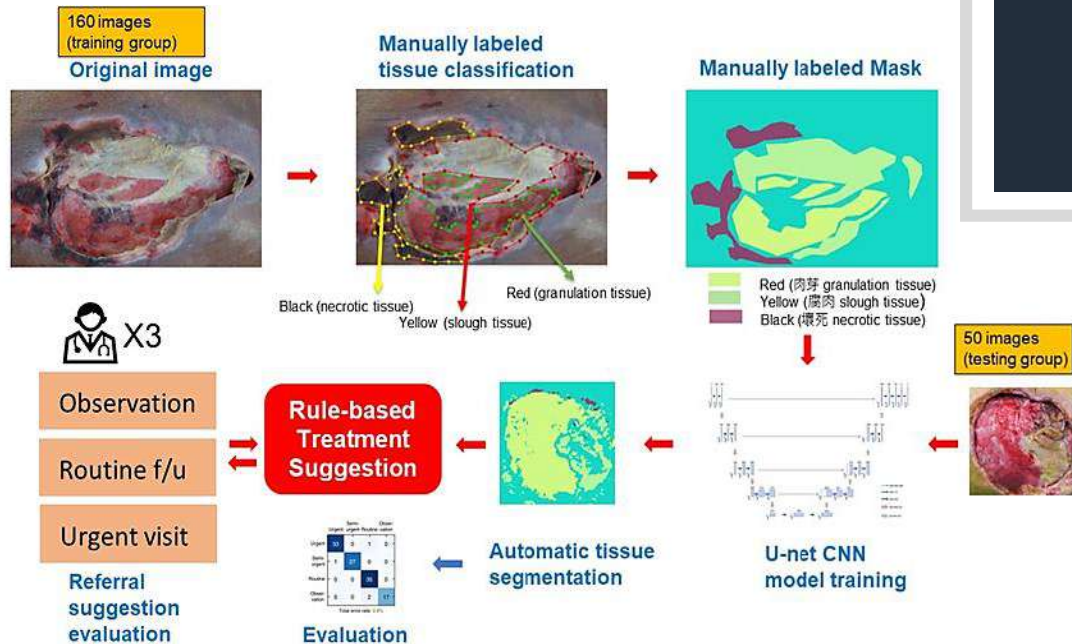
160 images
(training group)
Original image

Manually labeled
tissue classification

Manually labeled Mask

Black (necrotic tissue)
Yellow (slough tissue)
Red (granulation tissue)

Red (肉芽 granulation tissue)
Yellow (腐肉 slough tissue)
Black (壞死 necrotic tissue)

X3

Observation
Routine f/u
Urgent visit

Referral
suggestion
evaluation

Rule-based
Treatment
Suggestion

Evaluation

Automatic tissue
segmentation

U-net CNN
model training

50 images
(testing group)